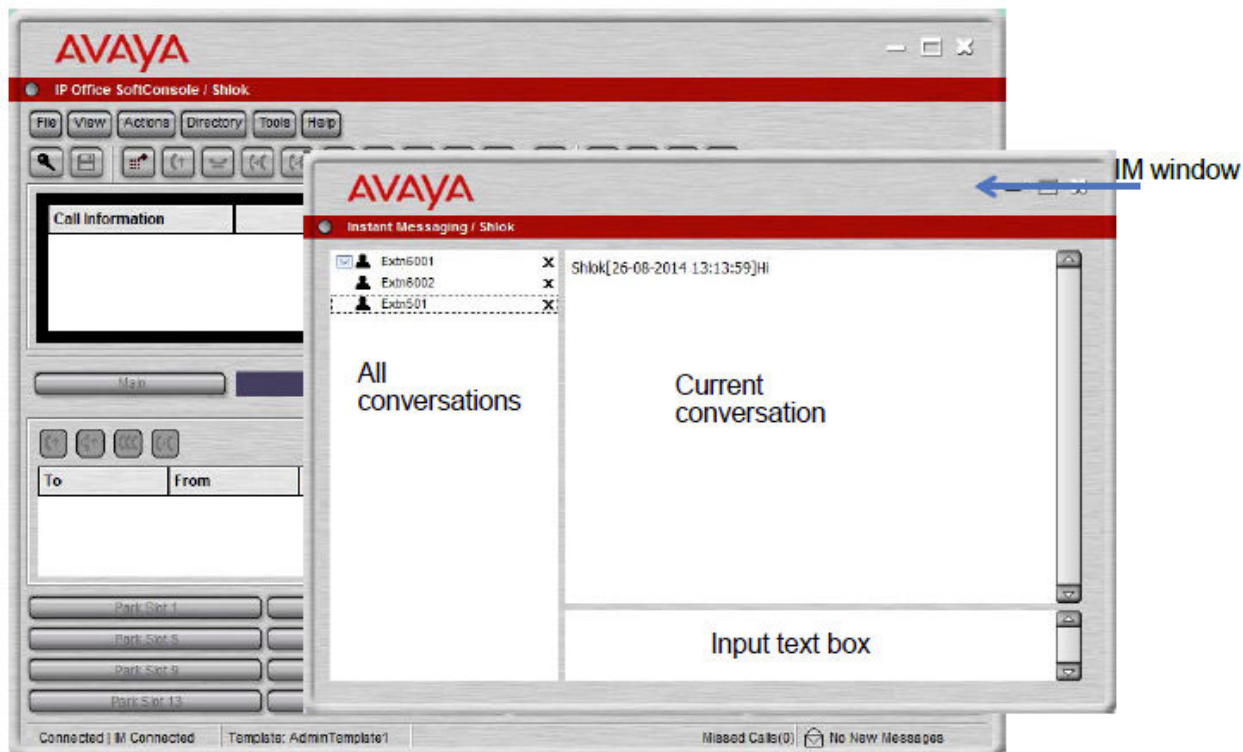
AVAYA

IP Office SoftConsole / Shlok

File View Actions Directory Tools Help

Call Information

Main

To From

Park Slot 1
Park Slot 5
Park Slot 9
Park Slot 13

Connected | IM Connected Template: AdminTemplate1 Missed Calls(0) No New Messages

AVAYA

IM window

Instant Messaging / Shlok

Extn6001 ×
Extn6002 ×
Extn501 ×

Shlok[26-08-2014 13:13:59]Hi

All conversations

Current conversation

Input text box